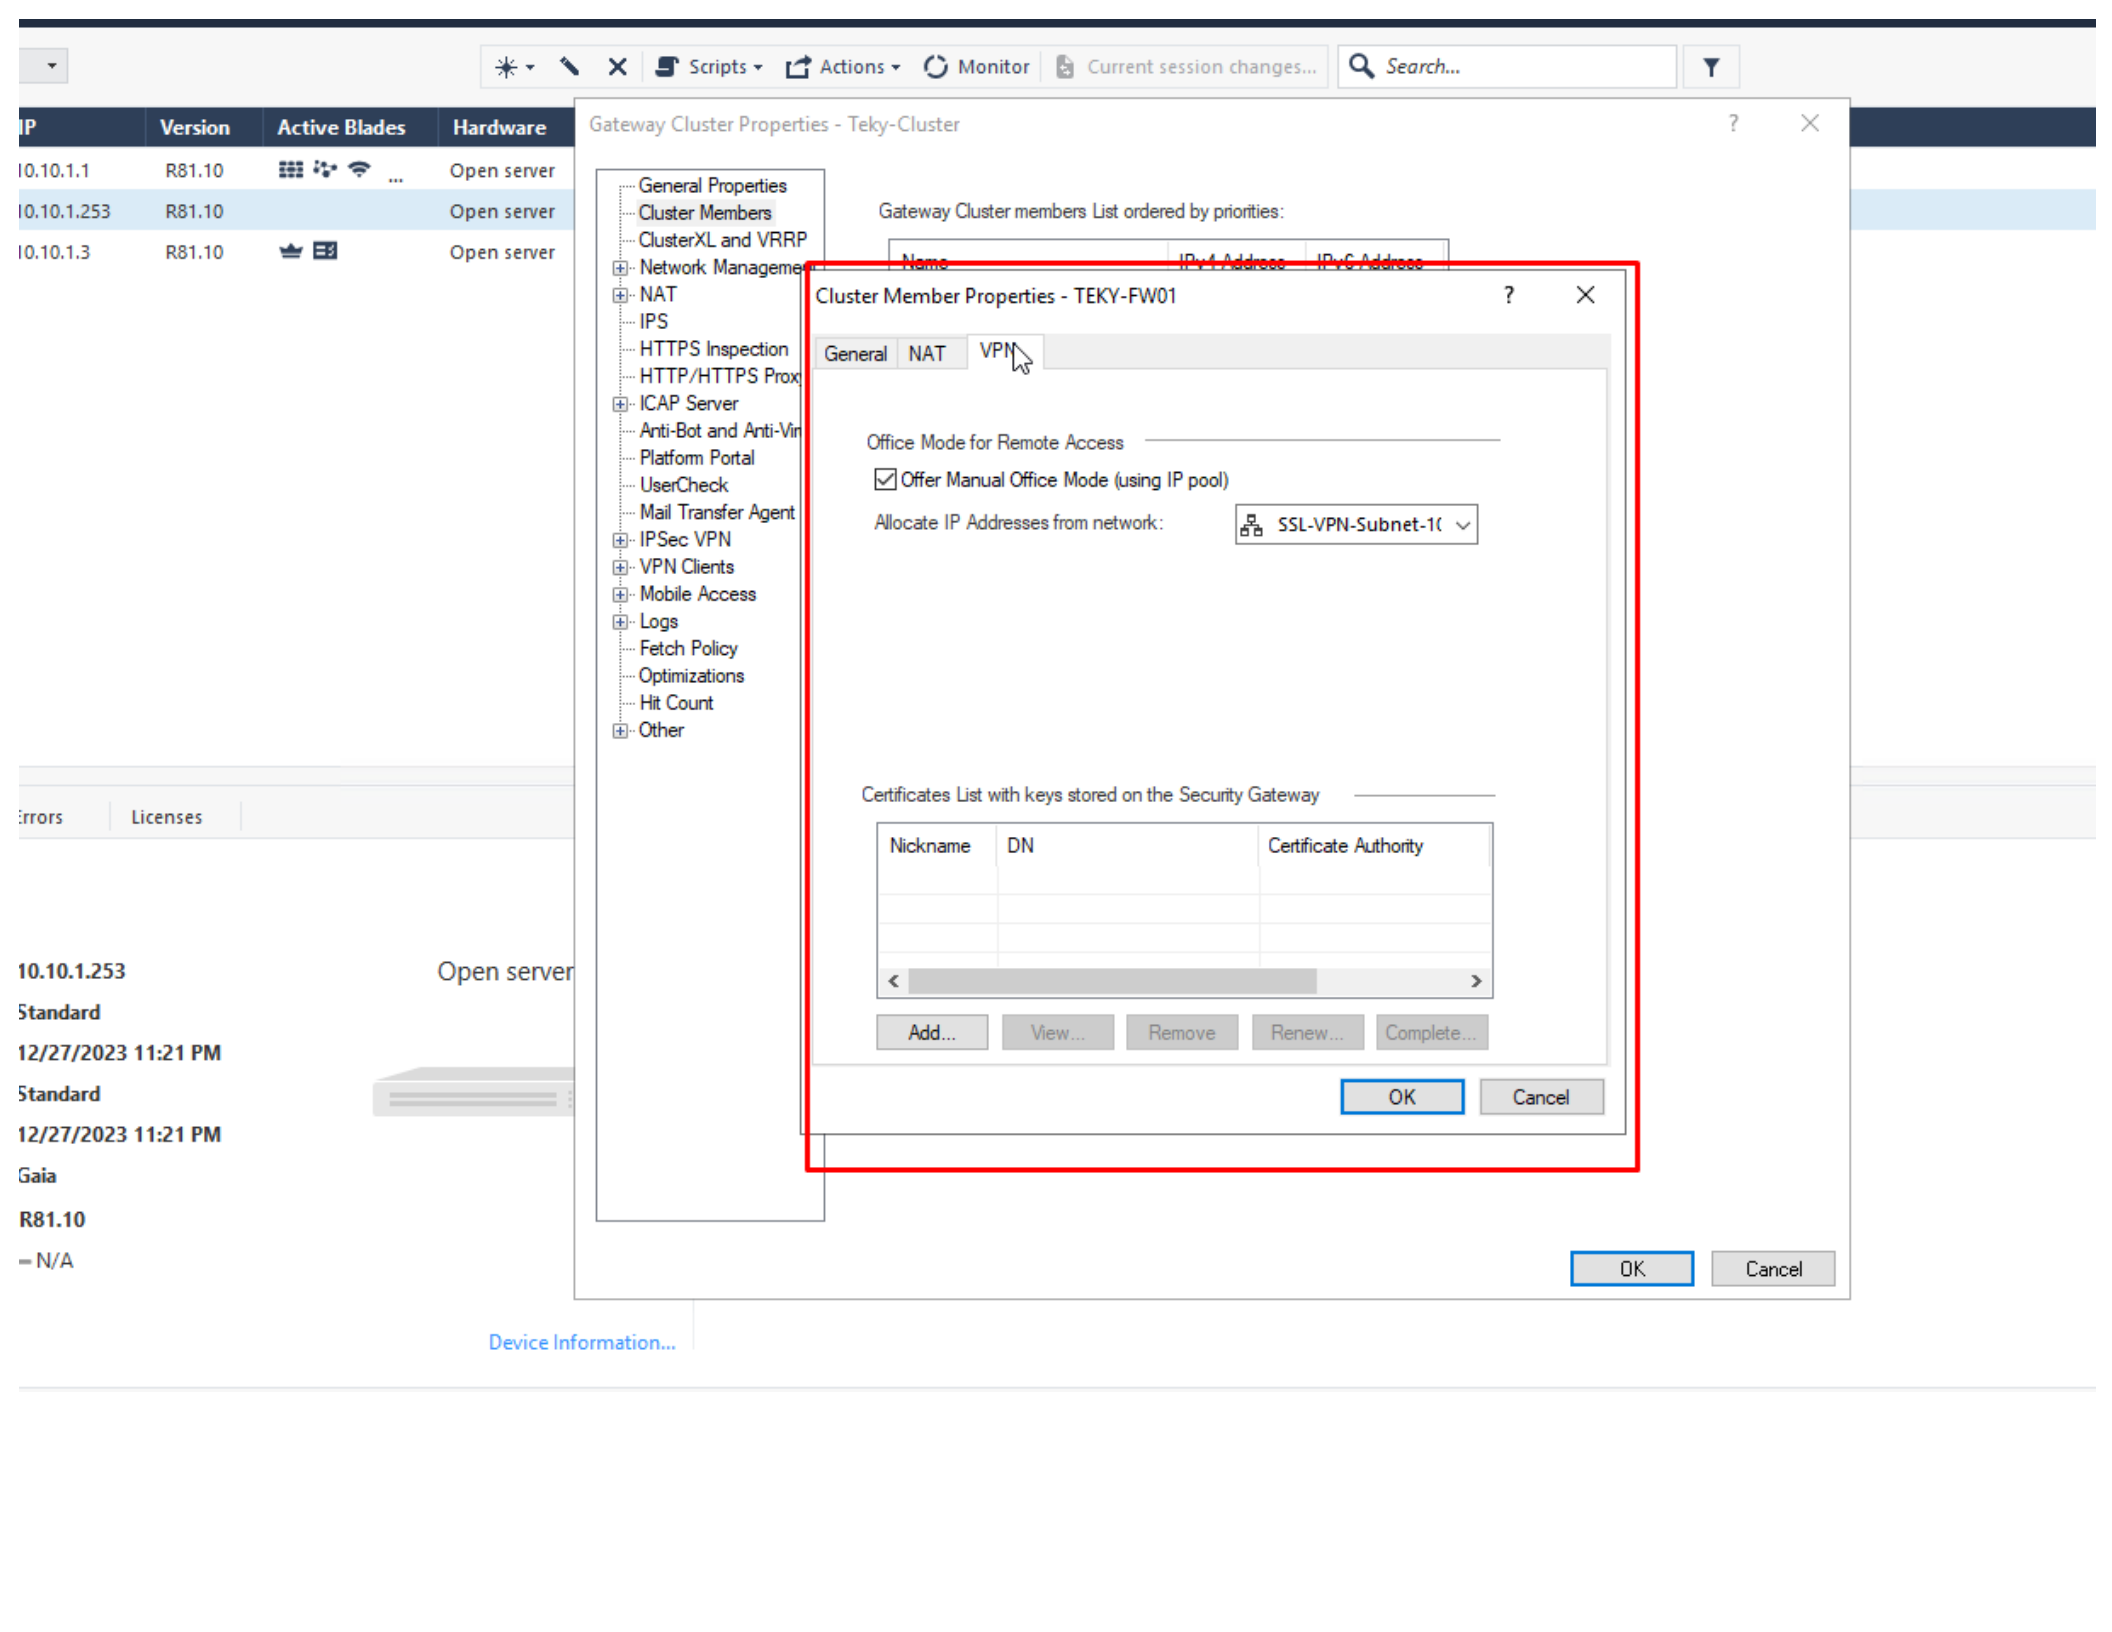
Scripts ▾ Actions ▾ Monitor Current session changes... Search...

| IP | Version | Active Blades | Hardware |
|---|---|---|---|
| 10.10.1.1 | R81.10 | ... | Open server |
| 10.10.1.253 | R81.10 | | Open server |
| 10.10.1.3 | R81.10 | | Open server |

Gateway Cluster Properties - Teky-Cluster

General Properties
Cluster Members
ClusterXL and VRRP
Network Manageme
NAT
IPS
HTTPS Inspection
HTTP/HTTPS Prox
ICAP Server
Anti-Bot and Anti-Vir
Platform Portal
UserCheck
Mail Transfer Agent
IPSec VPN
VPN Clients
Mobile Access
Logs
Fetch Policy
Optimizations
Hit Count
Other

Gateway Cluster members List ordered by priorities:

Name IPv4 Address IPv6 Address

Cluster Member Properties - TEKY-FW01

General NAT VPN

Office Mode for Remote Access

Offer Manual Office Mode (using IP pool)

Allocate IP Addresses from network: SSL-VPN-Subnet-1(

Certificates List with keys stored on the Security Gateway

| Nickname | DN | Certificate Authority |
|---|---|---|

Add... View... Remove Renew... Complete...

OK Cancel

Errors Licenses

10.10.1.253
Standard
12/27/2023 11:21 PM
Standard
12/27/2023 11:21 PM
Gaia
R81.10
N/A

Open server

Device Information...

OK Cancel